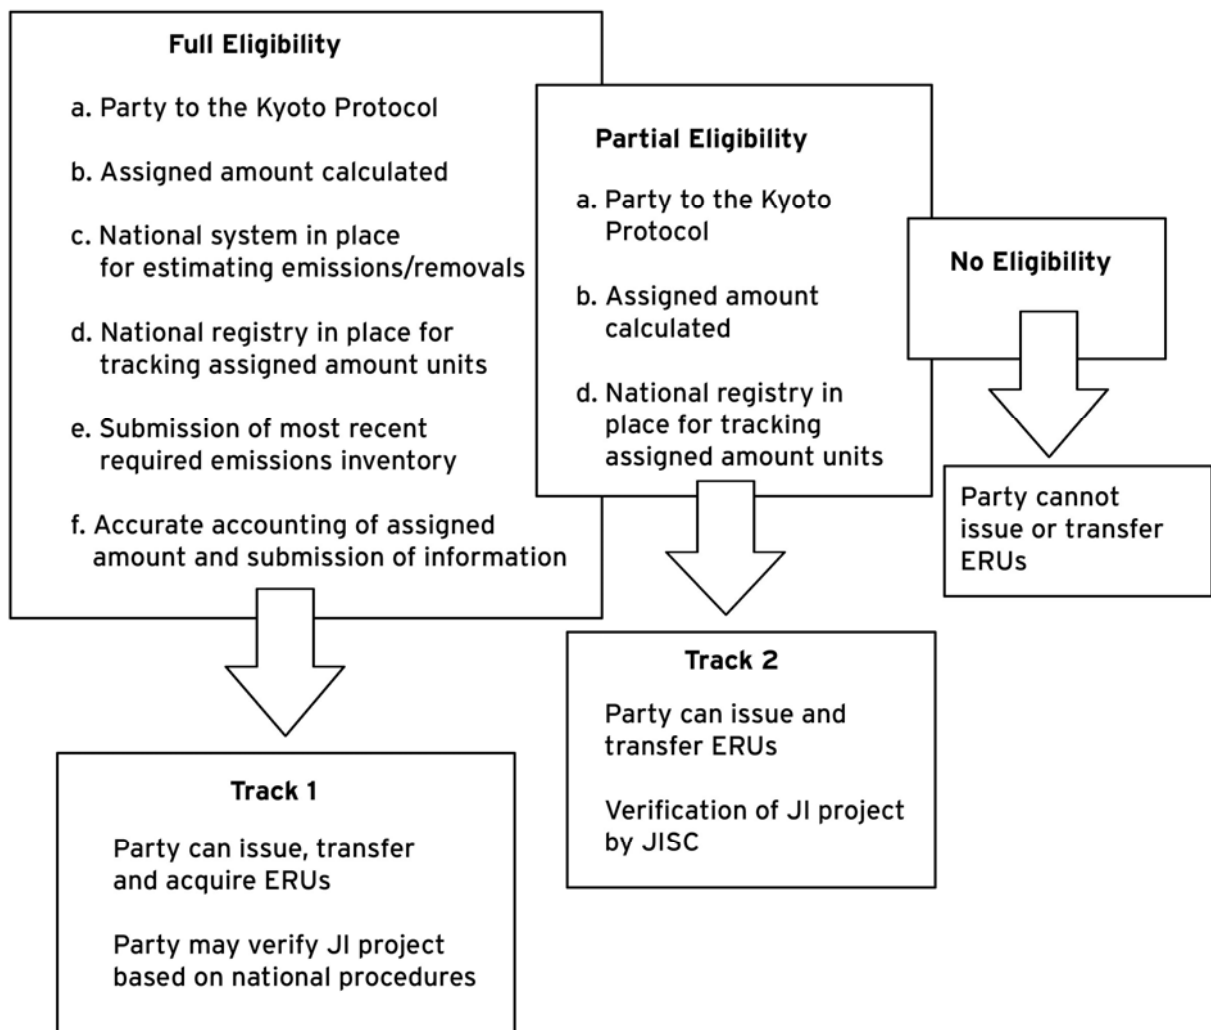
Full Eligibility

a. Party to the Kyoto Protocol

b. Assigned amount calculated

c. National system in place for estimating emissions/removals

d. National registry in place for tracking assigned amount units

e. Submission of most recent required emissions inventory

f. Accurate accounting of assigned amount and submission of information

Partial Eligibility

a. Party to the Kyoto Protocol

b. Assigned amount calculated

d. National registry in place for tracking assigned amount units

No Eligibility

Party cannot issue or transfer ERUs

Track 2

Party can issue and transfer ERUs

Verification of JI project by JISC

Track 1

Party can issue, transfer and acquire ERUs

Party may verify JI project based on national procedures